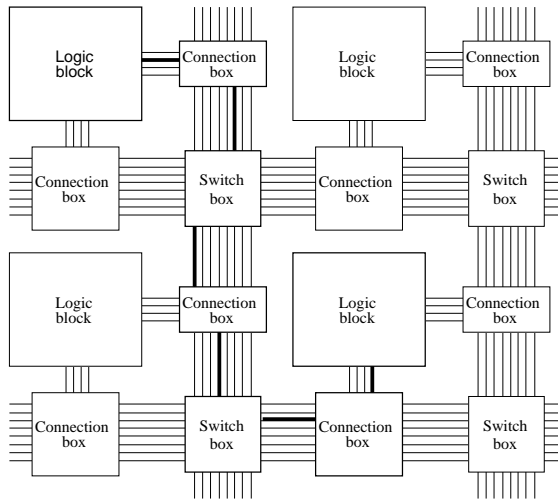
Logic block

Connection box

Logic block

Connection box

Connection box

Switch box

Connection box

Switch box

Logic block

Connection box

Logic block

Connection box

Connection box

Switch box

Connection box

Switch box